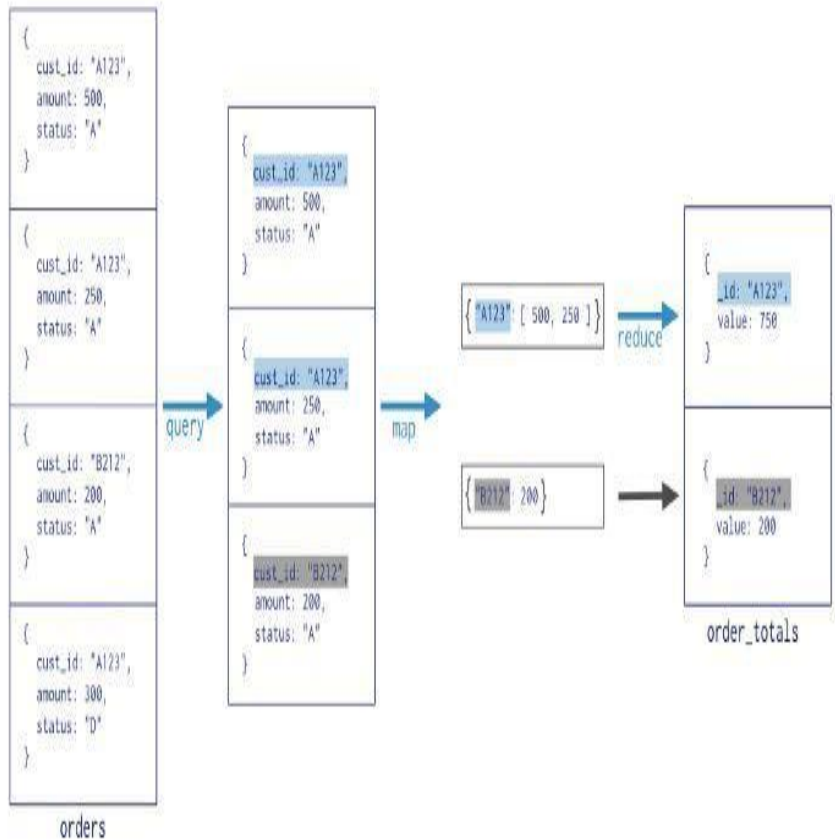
{
cust_id: "A123",
amount: 500,
status: "A"
}

{
cust_id: "A123",
amount: 250,
status: "A"
}

{
cust_id: "B212",
amount: 200,
status: "A"
}

{
cust_id: "A123",
amount: 300,
status: "D"
}

orders

query

{
cust_id: "A123",
amount: 500,
status: "A"
}

{
cust_id: "A123",
amount: 250,
status: "A"
}

{
cust_id: "B212",
amount: 200,
status: "A"
}

map

{ "A123": [ 500, 250 ] }

{ "B212": 200 }

reduce

{
_id: "A123",
value: 750
}

{
_id: "B212",
value: 200
}

order_totals